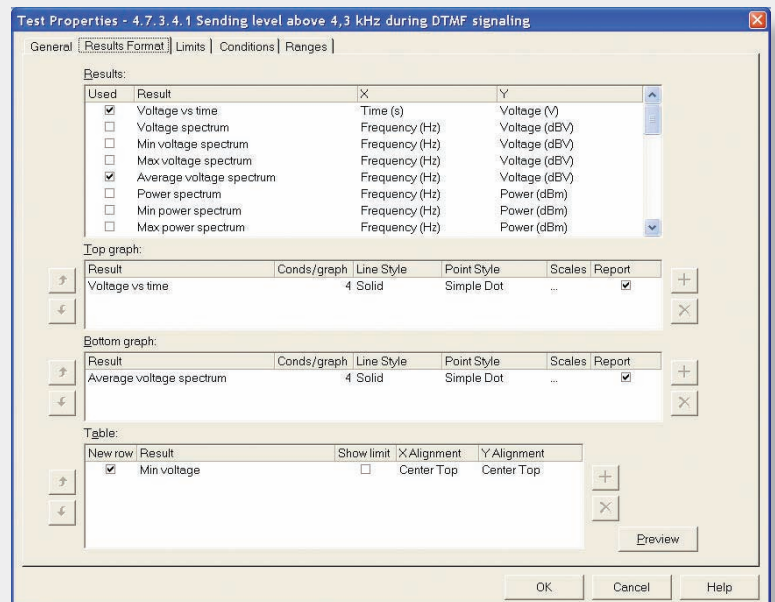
Test Properties - 4.7.3.4.1 Sending level above 4,3 kHz during DTMF signaling

General | Results Format | Limits | Conditions | Ranges

Results:

| Used | Result | X | Y |
|---|---|---|---|
| ☑ | Voltage vs time | Time (s) | Voltage (V) |
| ☐ | Voltage spectrum | Frequency (Hz) | Voltage (dBV) |
| ☐ | Min voltage spectrum | Frequency (Hz) | Voltage (dBV) |
| ☐ | Max voltage spectrum | Frequency (Hz) | Voltage (dBV) |
| ☑ | Average voltage spectrum | Frequency (Hz) | Voltage (dBV) |
| ☐ | Power spectrum | Frequency (Hz) | Power (dBm) |
| ☐ | Min power spectrum | Frequency (Hz) | Power (dBm) |
| ☐ | Max power spectrum | Frequency (Hz) | Power (dBm) |

Top graph:

| Result | Conds/graph | Line Style | Point Style | Scales | Report |
|---|---|---|---|---|---|
| Voltage vs time | 4 | Solid | Simple Dot | ... | ☑ |

Bottom graph:

| Result | Conds/graph | Line Style | Point Style | Scales | Report |
|---|---|---|---|---|---|
| Average voltage spectrum | 4 | Solid | Simple Dot | ... | ☑ |

Table:

| New row | Result | Show limit | X Alignment | Y Alignment |
|---|---|---|---|---|
| ☑ | Min voltage | ☐ | Center Top | Center Top |

Preview

OK Cancel Help